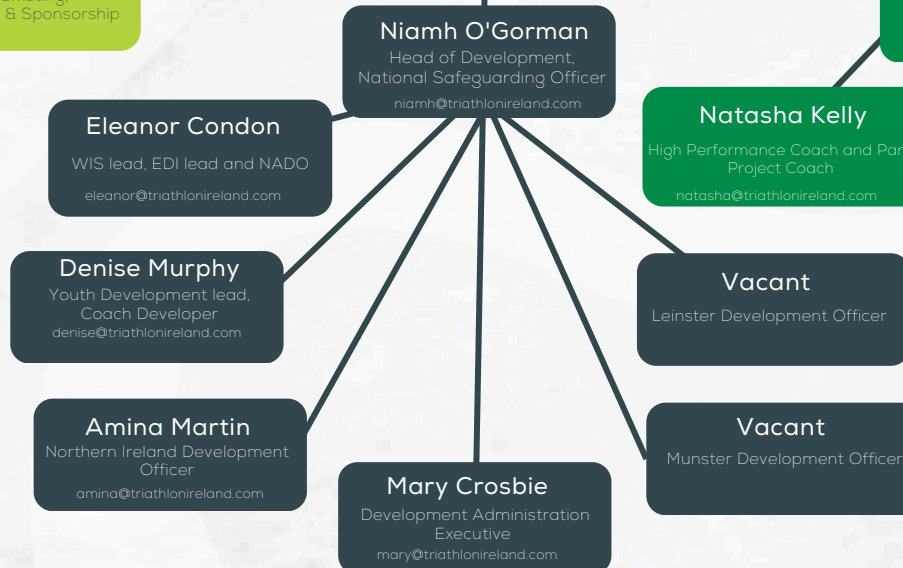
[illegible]
& Sponsorship

Niamh O'Gorman
Head of Development, National Safeguarding Officer
niamh@triathlonireland.com

Natasha Kelly
High Performance Coach and Par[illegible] Project Coach
natasha@triathlonireland.com

Eleanor Condon
WIS lead, EDI lead and NADO
eleanor@triathlonireland.com

Denise Murphy
Youth Development lead, Coach Developer
denise@triathlonireland.com

Vacant
Leinster Development Officer

Amina Martin
Northern Ireland Development Officer
amina@triathlonireland.com

Vacant
Munster Development Officer

Mary Crosbie
Development Administration Executive
mary@triathlonireland.com